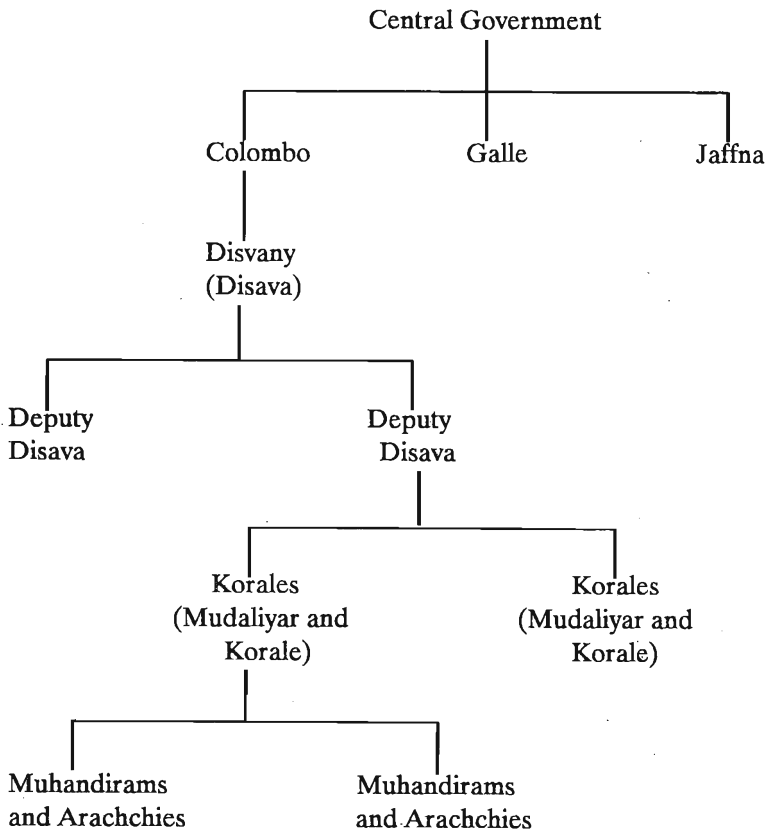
Central Government

Colombo

Galle

Jaffna

Disvany (Disava)

Deputy Disava

Deputy Disava

Korales (Mudaliyar and Korale)

Korales (Mudaliyar and Korale)

Muhandirams and Arachchies

Muhandirams and Arachchies